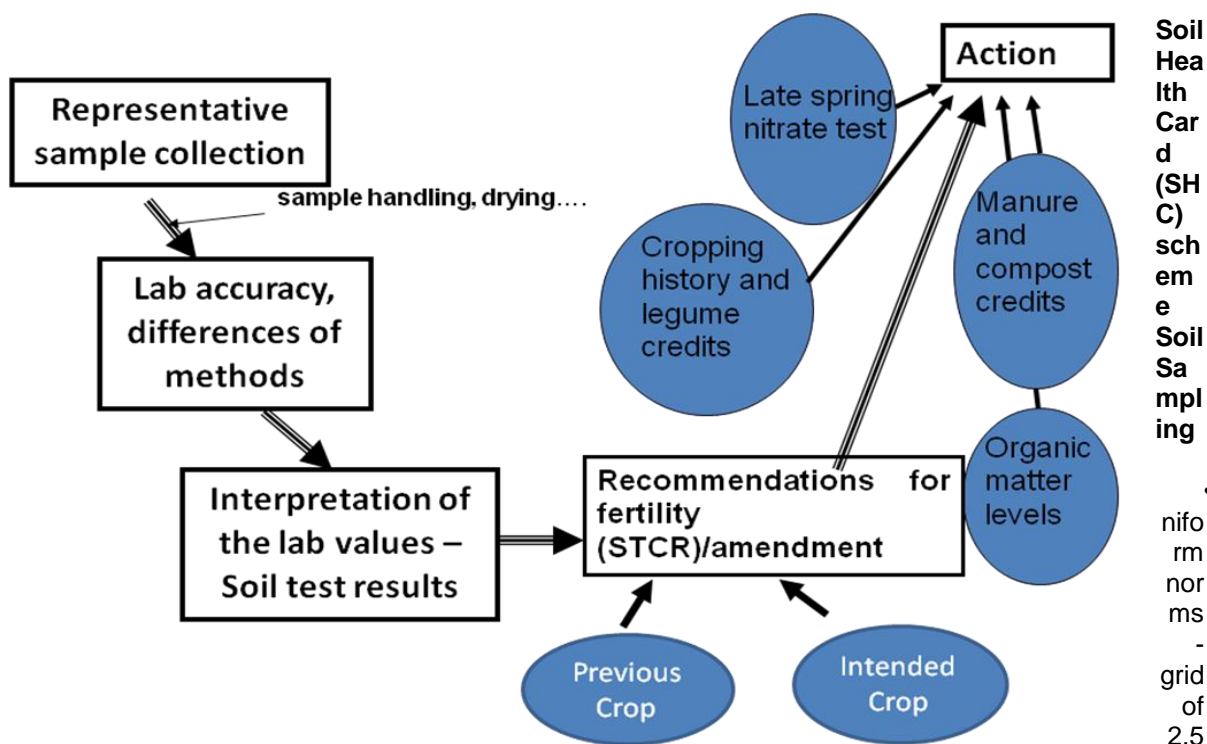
Representative sample collection

sample handling, drying….

Lab accuracy, differences of methods

Interpretation of the lab values – Soil test results

Recommendations for fertility (STCR)/amendment

Previous Crop

Intended Crop

Late spring nitrate test

Cropping history and legume credits

Action

Manure and compost credits

Organic matter levels

Soil Health Card (SHC) scheme Soil Sampling

• nifo rm nor ms - grid of 2.5